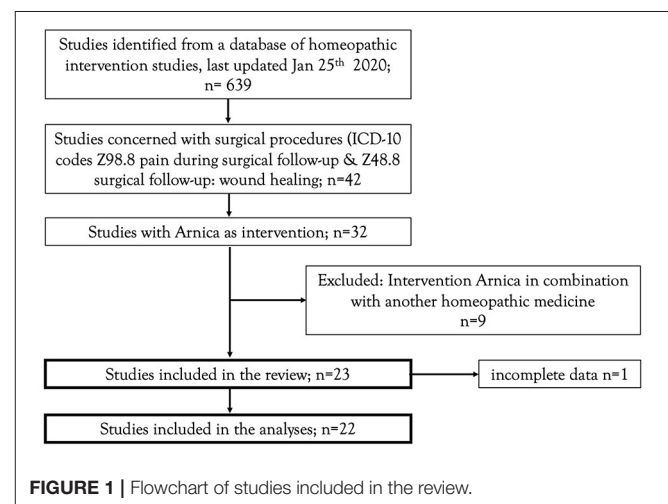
Studies identified from a database of homeopathic intervention studies, last updated Jan 25$^{th}$ 2020; n= 639

Studies concerned with surgical procedures (ICD-10 codes Z98.8 pain during surgical follow-up & Z48.8 surgical follow-up: wound healing; n=42

Studies with Arnica as intervention; n=32

Excluded: Intervention Arnica in combination with another homeopathic medicine n=9

Studies included in the review; n=23

incomplete data n=1

Studies included in the analyses; n=22

**FIGURE 1 |** Flowchart of studies included in the review.